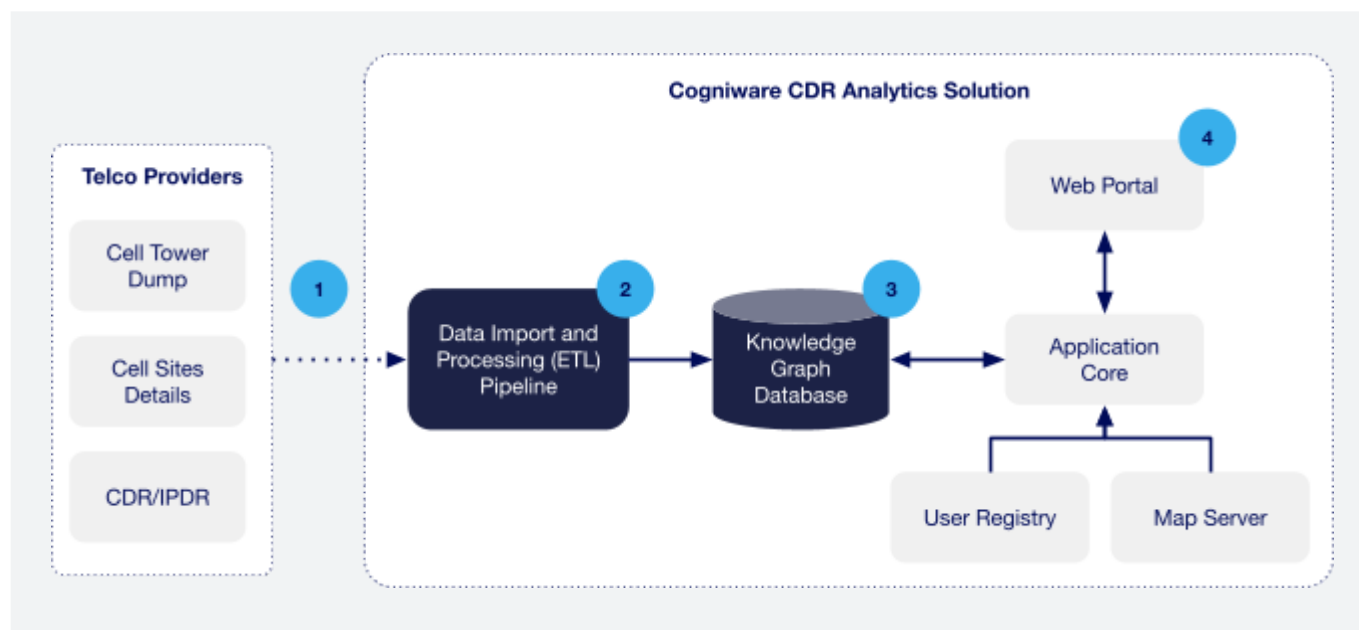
Telco Providers

Cell Tower Dump

Cell Sites Details

CDR/IPDR

1

Cogniware CDR Analytics Solution

2

Data Import and Processing (ETL) Pipeline

3

Knowledge Graph Database

4

Web Portal

Application Core

User Registry

Map Server